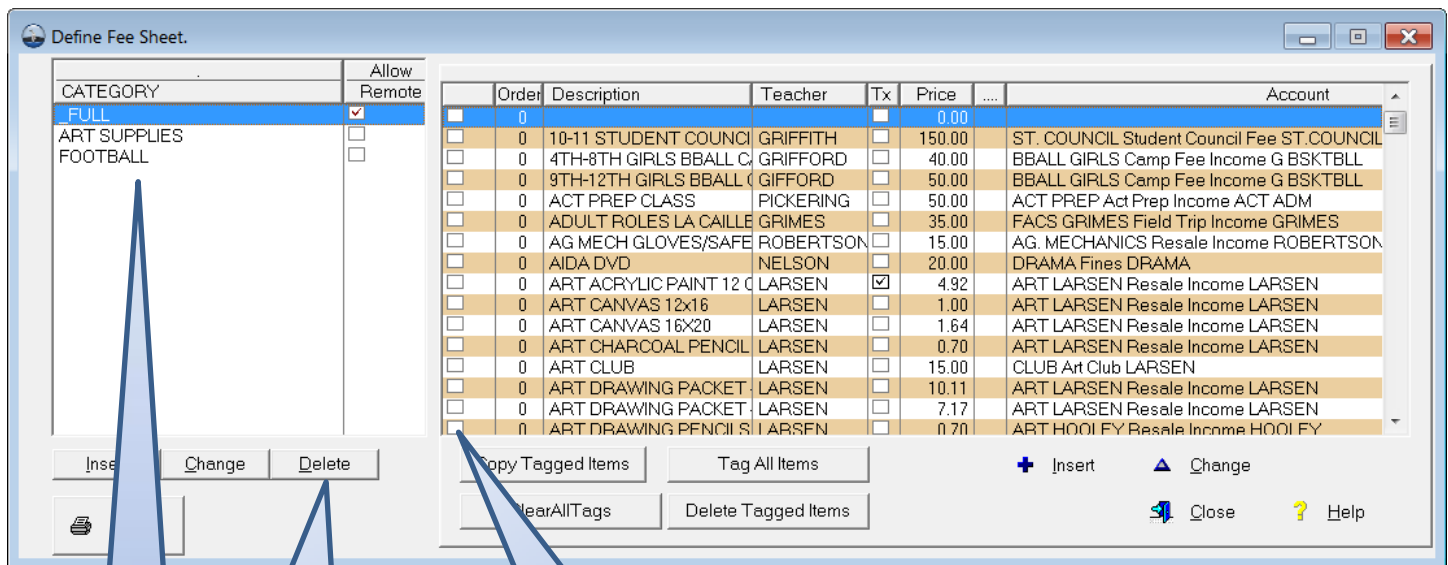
Define Fee Sheet.

| . | Allow |
|---|---|
| CATEGORY | Remote |
| _FULL | ☑ |
| ART SUPPLIES | ☐ |
| FOOTBALL | ☐ |

Inse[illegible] Change Delete

|  | Order | Description | Teacher | Tx | Price | .... | Account |
|---|---|---|---|---|---|---|---|
| ☐ | 0 |  |  | ☐ | 0.00 |  |  |
| ☐ | 0 | 10-11 STUDENT COUNCI | GRIFFITH | ☐ | 150.00 |  | ST. COUNCIL Student Council Fee ST.COUNCIL |
| ☐ | 0 | 4TH-8TH GIRLS BBALL C | GRIFFORD | ☐ | 40.00 |  | BBALL GIRLS Camp Fee Income G BSKTBLL |
| ☐ | 0 | 9TH-12TH GIRLS BBALL C | GIFFORD | ☐ | 50.00 |  | BBALL GIRLS Camp Fee Income G BSKTBLL |
| ☐ | 0 | ACT PREP CLASS | PICKERING | ☐ | 50.00 |  | ACT PREP Act Prep Income ACT ADM |
| ☐ | 0 | ADULT ROLES LA CAILLE | GRIMES | ☐ | 35.00 |  | FACS GRIMES Field Trip Income GRIMES |
| ☐ | 0 | AG MECH GLOVES/SAFE | ROBERTSON | ☐ | 15.00 |  | AG. MECHANICS Resale Income ROBERTSON |
| ☐ | 0 | AIDA DVD | NELSON | ☐ | 20.00 |  | DRAMA Fines DRAMA |
| ☐ | 0 | ART ACRYLIC PAINT 12 C | LARSEN | ☑ | 4.92 |  | ART LARSEN Resale Income LARSEN |
| ☐ | 0 | ART CANVAS 12x16 | LARSEN | ☐ | 1.00 |  | ART LARSEN Resale Income LARSEN |
| ☐ | 0 | ART CANVAS 16X20 | LARSEN | ☐ | 1.64 |  | ART LARSEN Resale Income LARSEN |
| ☐ | 0 | ART CHARCOAL PENCIL | LARSEN | ☐ | 0.70 |  | ART LARSEN Resale Income LARSEN |
| ☐ | 0 | ART CLUB | LARSEN | ☐ | 15.00 |  | CLUB Art Club LARSEN |
| ☐ | 0 | ART DRAWING PACKET - | LARSEN | ☐ | 10.11 |  | ART LARSEN Resale Income LARSEN |
| ☐ | 0 | ART DRAWING PACKET - | LARSEN | ☐ | 7.17 |  | ART LARSEN Resale Income LARSEN |
| ☐ | 0 | ART DRAWING PENCILS | LARSEN | ☐ | 0.70 |  | ART HOOLEY Resale Income HOOLEY |

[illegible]opy Tagged Items Tag All Items
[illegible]learAllTags Delete Tagged Items

Insert Change
Close Help